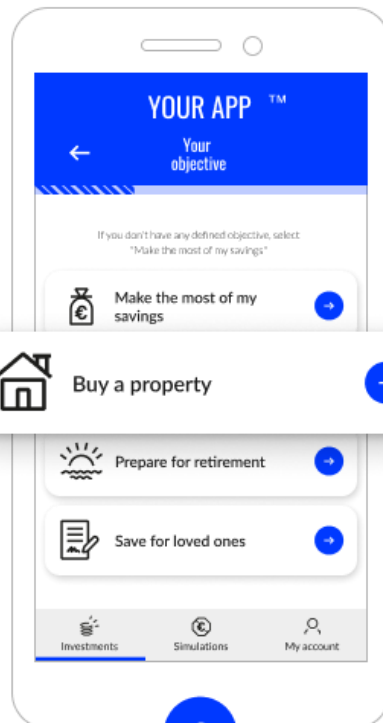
YOUR APP ™

Your objective

If you don't have any defined objective, select "Make the most of my savings"

Make the most of my savings

Buy a property

Prepare for retirement

Save for loved ones

Investments
Simulations
My account